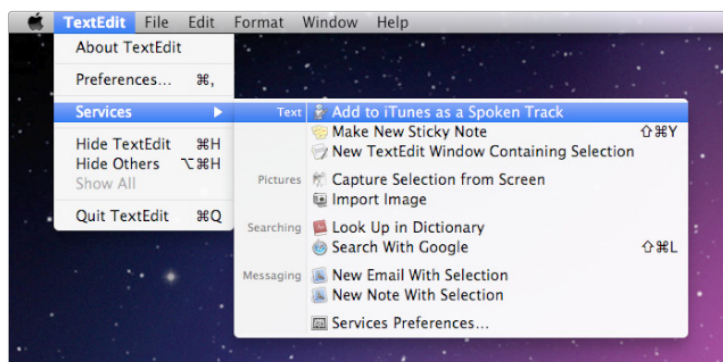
TextEdit File Edit Format Window Help

About TextEdit

Preferences... ⌘,

Services ▶

Hide TextEdit ⌘H
Hide Others ⌥⌘H
Show All

Quit TextEdit ⌘Q

Text
Add to iTunes as a Spoken Track
Make New Sticky Note ⇧⌘Y
New TextEdit Window Containing Selection

Pictures
Capture Selection from Screen
Import Image

Searching
Look Up in Dictionary
Search With Google ⇧⌘L

Messaging
New Email With Selection
New Note With Selection

Services Preferences...